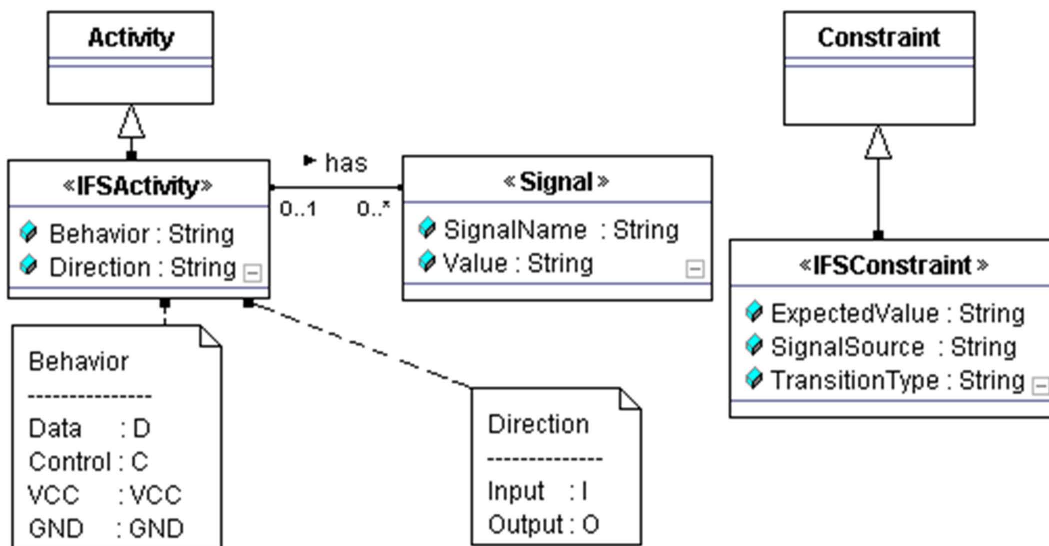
Activity

Constraint

► has

«IFSActivity»

0..1 0..*

«Signal»

Behavior : String
Direction : String

SignalName : String
Value : String

«IFSConstraint»

ExpectedValue : String
SignalSource : String
TransitionType : String

Behavior
---------------
Data : D
Control : C
VCC : VCC
GND : GND

Direction
-------------
Input : I
Output : O